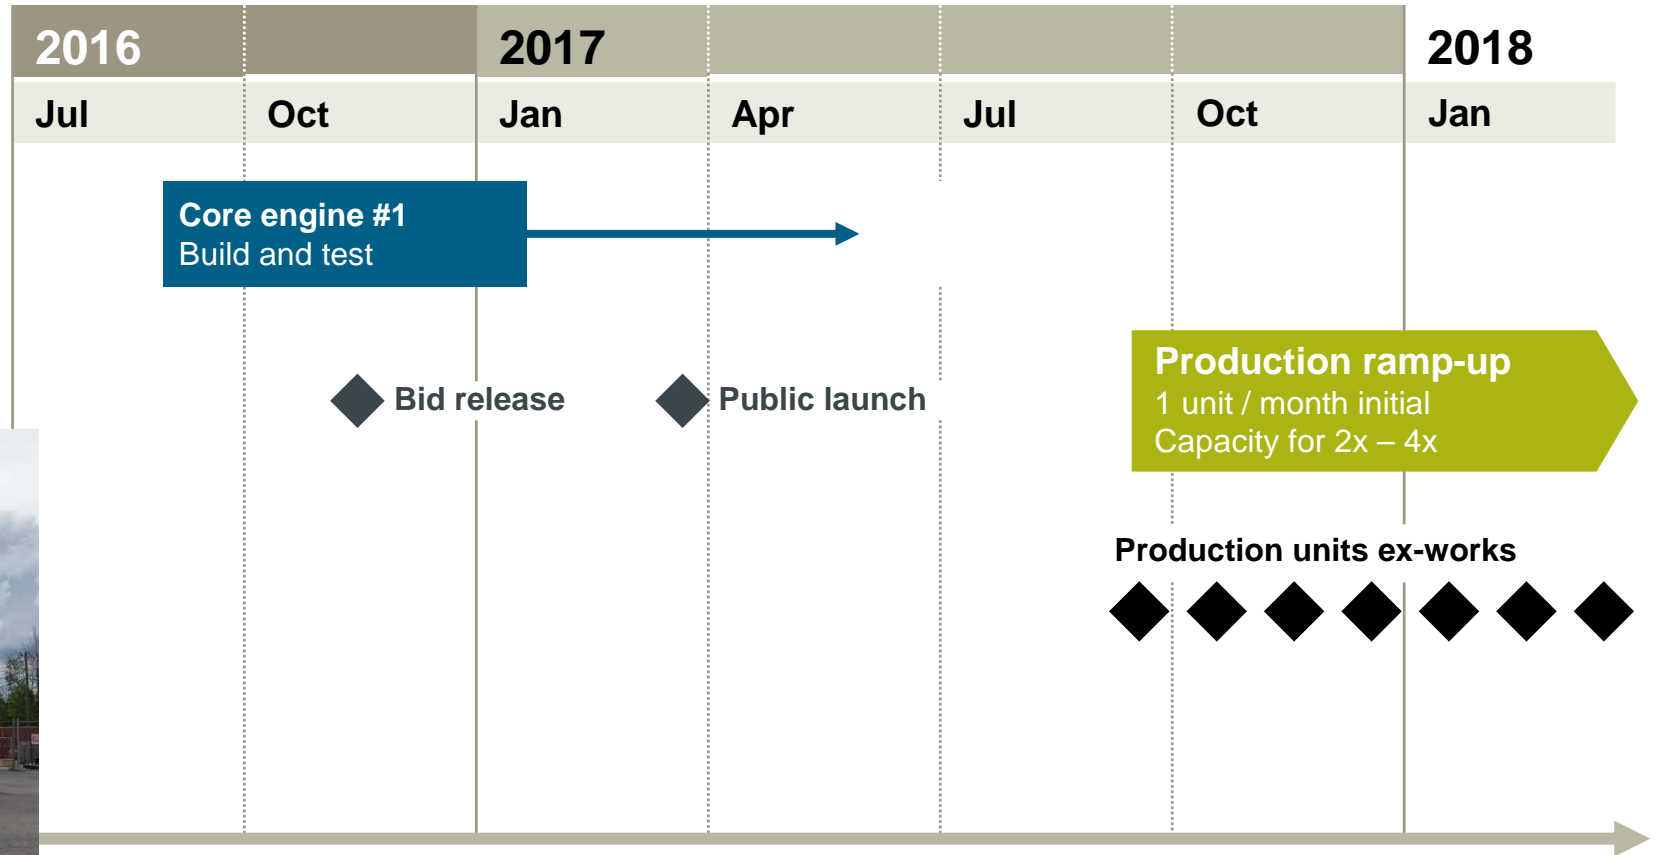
2016

2017

2018

Jul

Oct

Jan

Apr

Jul

Oct

Jan

Core engine #1
Build and test

Bid release

Public launch

Production ramp-up
1 unit / month initial
Capacity for 2x – 4x

Production units ex-works